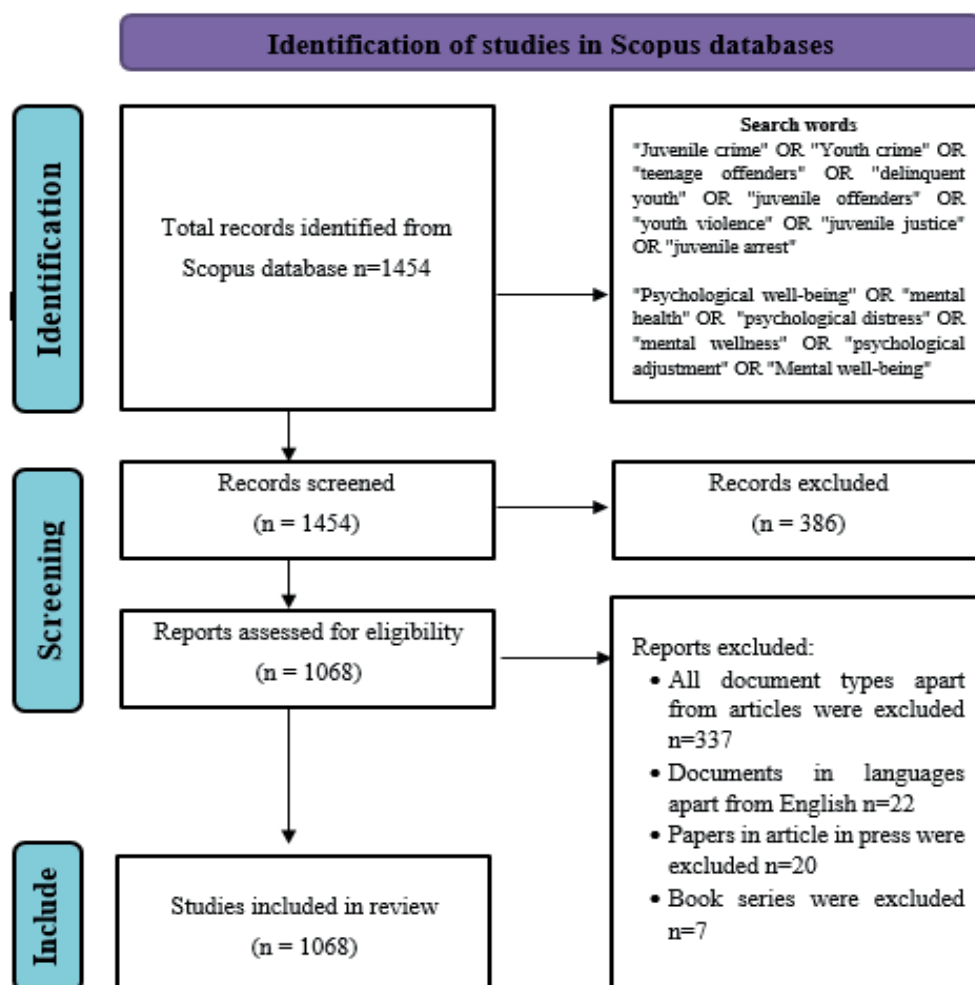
Identification of studies in Scopus databases

Identification

Total records identified from Scopus database n=1454

Search words
"Juvenile crime" OR "Youth crime" OR "teenage offenders" OR "delinquent youth" OR "juvenile offenders" OR "youth violence" OR "juvenile justice" OR "juvenile arrest"

"Psychological well-being" OR "mental health" OR "psychological distress" OR "mental wellness" OR "psychological adjustment" OR "Mental well-being"

Screening

Records screened
(n = 1454)

Records excluded
(n = 386)

Reports assessed for eligibility
(n = 1068)

Reports excluded:
• All document types apart from articles were excluded n=337
• Documents in languages apart from English n=22
• Papers in article in press were excluded n=20
• Book series were excluded n=7

Include

Studies included in review
(n = 1068)